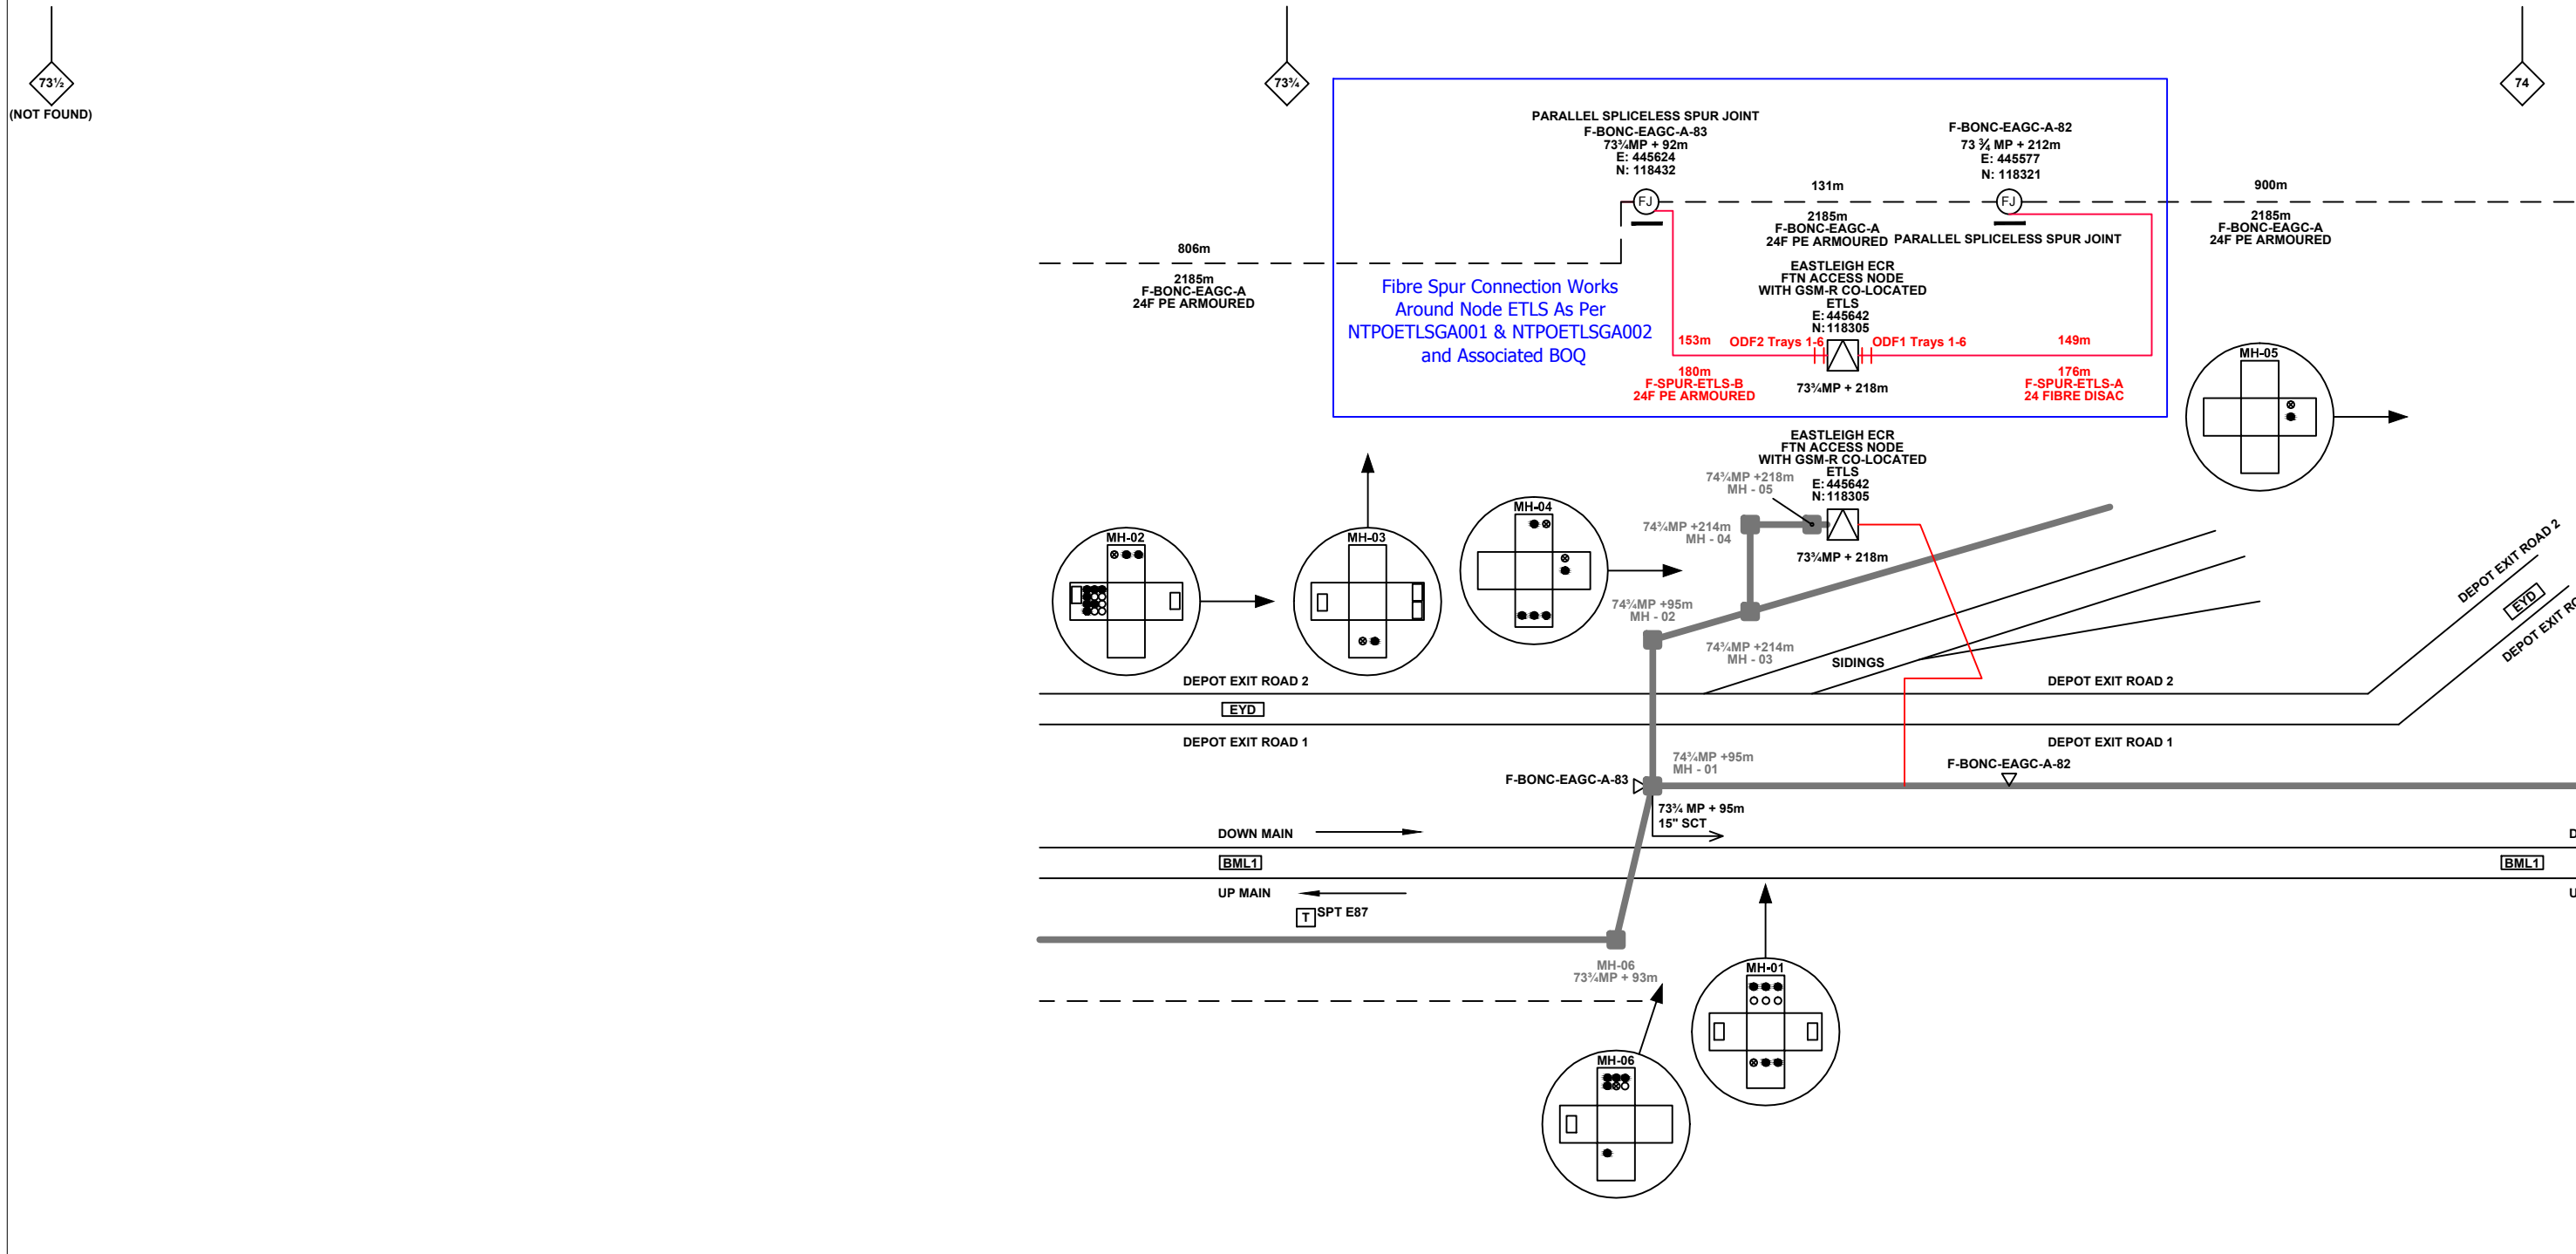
73½
(NOT FOUND)

73¾

74

PARALLEL SPLICELESS SPUR JOINT
F-BONC-EAGC-A-83
73¾MP + 92m
E: 445624
N: 118432

F-BONC-EAGC-A-82
73 ¾ MP + 212m
E: 445577
N: 118321

131m

FJ

FJ

900m

2185m
F-BONC-EAGC-A
24F PE ARMOURED

PARALLEL SPLICELESS SPUR JOINT

2185m
F-BONC-EAGC-A
24F PE ARMOURED

806m

2185m
F-BONC-EAGC-A
24F PE ARMOURED

EASTLEIGH ECR
FTN ACCESS NODE
WITH GSM-R CO-LOCATED
ETLS
E: 445642
N: 118305

Fibre Spur Connection Works Around Node ETLS As Per NTPOETLSGA001 & NTPOETLSGA002 and Associated BOQ

153m ODF2 Trays 1-6 ODF1 Trays 1-6 149m

180m
F-SPUR-ETLS-B
24F PE ARMOURED

73¾MP + 218m

176m
F-SPUR-ETLS-A
24 FIBRE DISAC

MH-05

EASTLEIGH ECR
FTN ACCESS NODE
WITH GSM-R CO-LOCATED
ETLS
E: 445642
N: 118305

74¾MP +218m
MH - 05

74¾MP +214m
MH - 04

73¾MP + 218m

MH-04

MH-02

MH-03

74¾MP +95m
MH - 02

74¾MP +214m
MH - 03

SIDINGS

DEPOT EXIT ROAD 2

DEPOT EXIT ROAD 2

EYD

DEPOT EXIT ROAD 2

EYD

DEPOT EXIT RO

DEPOT EXIT ROAD 1

DEPOT EXIT ROAD 1

74¾MP +95m
MH - 01

F-BONC-EAGC-A-82

F-BONC-EAGC-A-83

73¾ MP + 95m
15" SCT

DOWN MAIN

D

BML1

BML1

UP MAIN

U

T SPT E87

MH-06
73¾MP + 93m

MH-01

MH-06